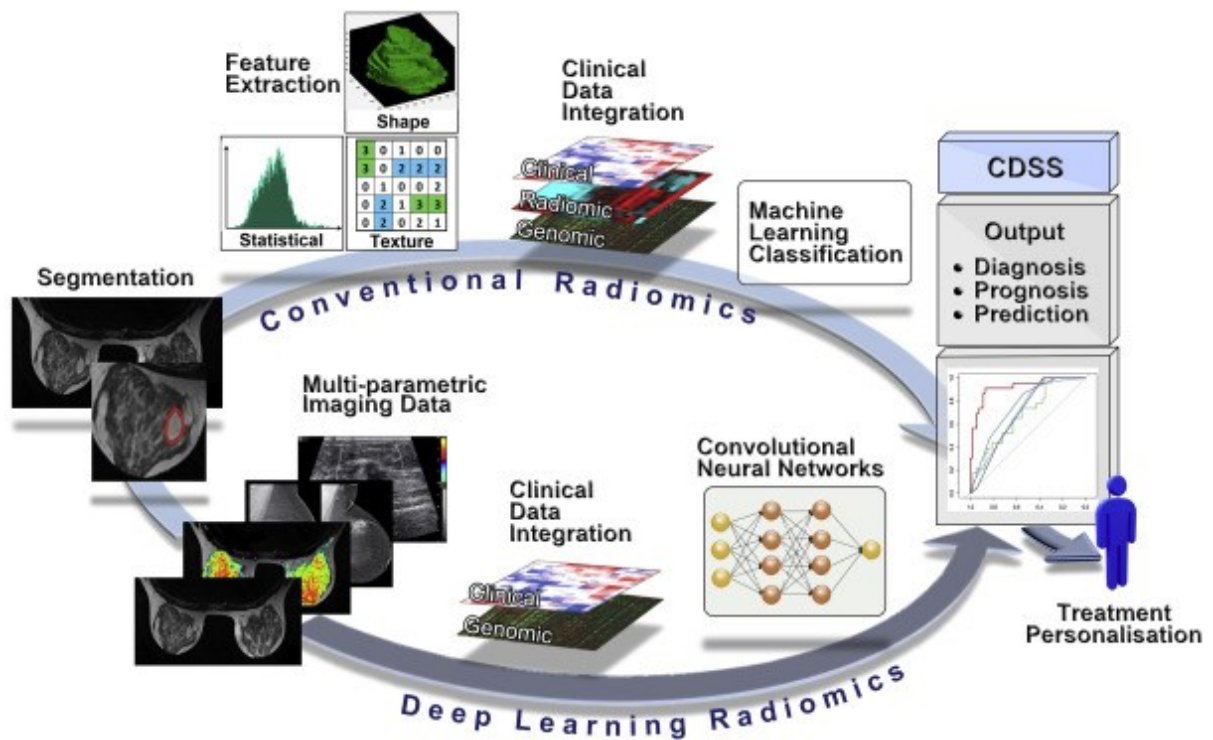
Feature Extraction

Shape

| 3 | 0 | 1 | 0 | 0 |
|---|---|---|---|---|
| 3 | 0 | 2 | 2 | 2 |
| 0 | 1 | 0 | 0 | 2 |
| 0 | 2 | 1 | 3 | 3 |
| 0 | 2 | 0 | 2 | 1 |

Statistical

Texture

Clinical Data Integration

Clinical

Radiomic

Genomic

Machine Learning Classification

CDSS

Output
• Diagnosis
• Prognosis
• Prediction

Segmentation

Conventional Radiomics

Multi-parametric Imaging Data

Convolutional Neural Networks

Clinical Data Integration

Clinical

Genomic

Treatment Personalisation

Deep Learning Radiomics